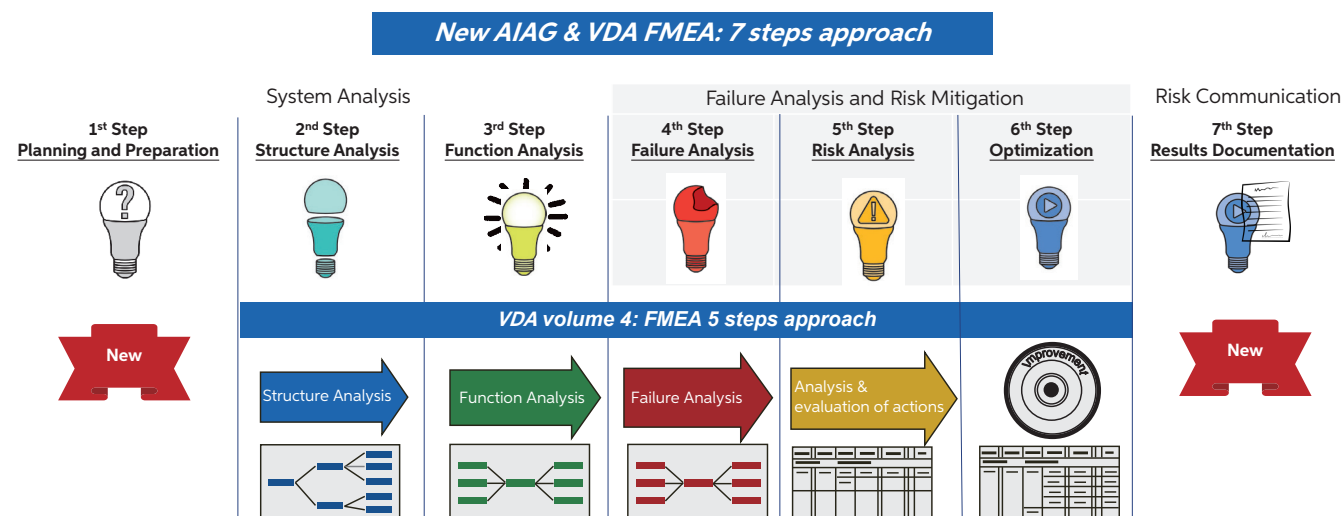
New AIAG & VDA FMEA: 7 steps approach

System Analysis

Failure Analysis and Risk Mitigation

Risk Communication

1$^{st}$ Step
Planning and Preparation

2$^{nd}$ Step
Structure Analysis

3$^{rd}$ Step
Function Analysis

4$^{th}$ Step
Failure Analysis

5$^{th}$ Step
Risk Analysis

6$^{th}$ Step
Optimization

7$^{th}$ Step
Results Documentation

VDA volume 4: FMEA 5 steps approach

New

Structure Analysis

Function Analysis

Failure Analysis

Analysis & evaluation of actions

Improvement

New